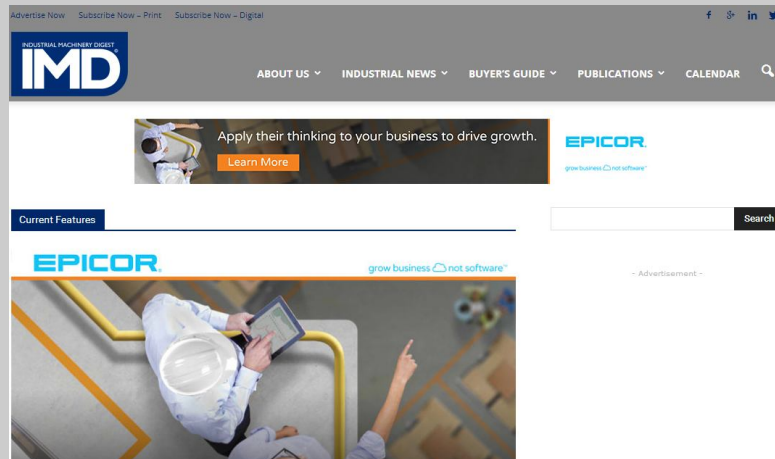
Advertise Now Subscribe Now – Print Subscribe Now – Digital

INDUSTRIAL MACHINERY DIGEST
IMD

ABOUT US INDUSTRIAL NEWS BUYER'S GUIDE PUBLICATIONS CALENDAR

Apply their thinking to your business to drive growth.
Learn More

EPICOR
grow business not software

Current Features

Search

- Advertisement -

EPICOR
grow business not software™